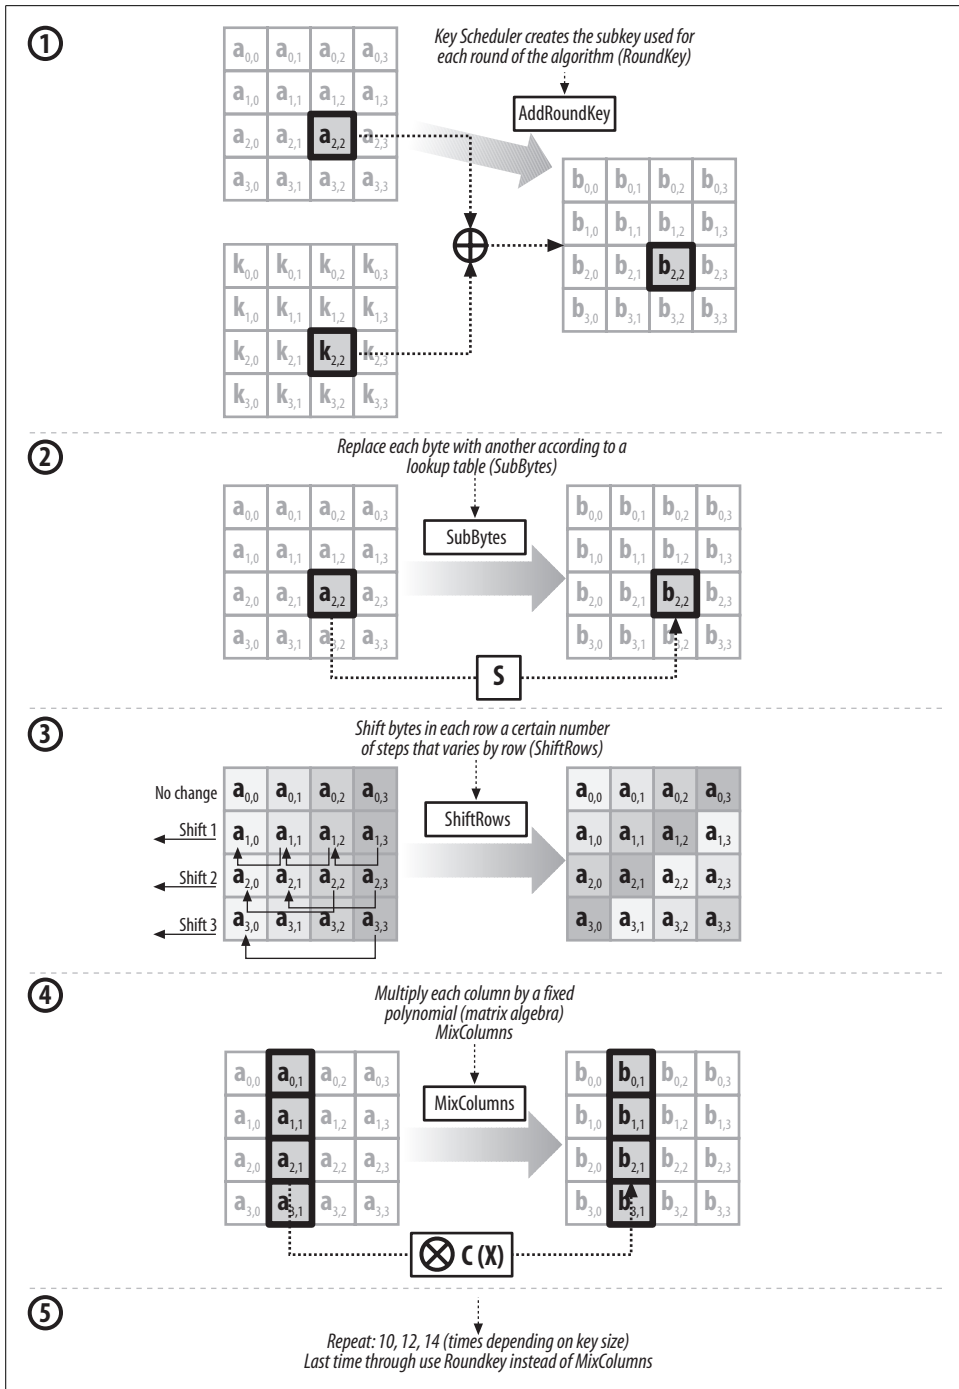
①

Key Scheduler creates the subkey used for each round of the algorithm (RoundKey)

AddRoundKey

| $a_{0,0}$ | $a_{0,1}$ | $a_{0,2}$ | $a_{0,3}$ |
|---|---|---|---|
| $a_{1,0}$ | $a_{1,1}$ | $a_{1,2}$ | $a_{1,3}$ |
| $a_{2,0}$ | $a_{2,1}$ | $a_{2,2}$ | $a_{2,3}$ |
| $a_{3,0}$ | $a_{3,1}$ | $a_{3,2}$ | $a_{3,3}$ |

| $k_{0,0}$ | $k_{0,1}$ | $k_{0,2}$ | $k_{0,3}$ |
|---|---|---|---|
| $k_{1,0}$ | $k_{1,1}$ | $k_{1,2}$ | $k_{1,3}$ |
| $k_{2,0}$ | $k_{2,1}$ | $k_{2,2}$ | $k_{2,3}$ |
| $k_{3,0}$ | $k_{3,1}$ | $k_{3,2}$ | $k_{3,3}$ |

$\oplus$

| $b_{0,0}$ | $b_{0,1}$ | $b_{0,2}$ | $b_{0,3}$ |
|---|---|---|---|
| $b_{1,0}$ | $b_{1,1}$ | $b_{1,2}$ | $b_{1,3}$ |
| $b_{2,0}$ | $b_{2,1}$ | $b_{2,2}$ | $b_{2,3}$ |
| $b_{3,0}$ | $b_{3,1}$ | $b_{3,2}$ | $b_{3,3}$ |

②

Replace each byte with another according to a lookup table (SubBytes)

SubBytes

| $a_{0,0}$ | $a_{0,1}$ | $a_{0,2}$ | $a_{0,3}$ |
|---|---|---|---|
| $a_{1,0}$ | $a_{1,1}$ | $a_{1,2}$ | $a_{1,3}$ |
| $a_{2,0}$ | $a_{2,1}$ | $a_{2,2}$ | $a_{2,3}$ |
| $a_{3,0}$ | $a_{3,1}$ | $a_{3,2}$ | $a_{3,3}$ |

| $b_{0,0}$ | $b_{0,1}$ | $b_{0,2}$ | $b_{0,3}$ |
|---|---|---|---|
| $b_{1,0}$ | $b_{1,1}$ | $b_{1,2}$ | $b_{1,3}$ |
| $b_{2,0}$ | $b_{2,1}$ | $b_{2,2}$ | $b_{2,3}$ |
| $b_{3,0}$ | $b_{3,1}$ | $b_{3,2}$ | $b_{3,3}$ |

S

③

Shift bytes in each row a certain number of steps that varies by row (ShiftRows)

ShiftRows

No change
Shift 1
Shift 2
Shift 3

| $a_{0,0}$ | $a_{0,1}$ | $a_{0,2}$ | $a_{0,3}$ |
|---|---|---|---|
| $a_{1,0}$ | $a_{1,1}$ | $a_{1,2}$ | $a_{1,3}$ |
| $a_{2,0}$ | $a_{2,1}$ | $a_{2,2}$ | $a_{2,3}$ |
| $a_{3,0}$ | $a_{3,1}$ | $a_{3,2}$ | $a_{3,3}$ |

| $a_{0,0}$ | $a_{0,1}$ | $a_{0,2}$ | $a_{0,3}$ |
|---|---|---|---|
| $a_{1,0}$ | $a_{1,1}$ | $a_{1,2}$ | $a_{1,3}$ |
| $a_{2,0}$ | $a_{2,1}$ | $a_{2,2}$ | $a_{2,3}$ |
| $a_{3,0}$ | $a_{3,1}$ | $a_{3,2}$ | $a_{3,3}$ |

④

Multiply each column by a fixed polynomial (matrix algebra) MixColumns

MixColumns

| $a_{0,0}$ | $a_{0,1}$ | $a_{0,2}$ | $a_{0,3}$ |
|---|---|---|---|
| $a_{1,0}$ | $a_{1,1}$ | $a_{1,2}$ | $a_{1,3}$ |
| $a_{2,0}$ | $a_{2,1}$ | $a_{2,2}$ | $a_{2,3}$ |
| $a_{3,0}$ | $a_{3,1}$ | $a_{3,2}$ | $a_{3,3}$ |

| $b_{0,0}$ | $b_{0,1}$ | $b_{0,2}$ | $b_{0,3}$ |
|---|---|---|---|
| $b_{1,0}$ | $b_{1,1}$ | $b_{1,2}$ | $b_{1,3}$ |
| $b_{2,0}$ | $b_{2,1}$ | $b_{2,2}$ | $b_{2,3}$ |
| $b_{3,0}$ | $b_{3,1}$ | $b_{3,2}$ | $b_{3,3}$ |

$\otimes$ C (X)

⑤

Repeat: 10, 12, 14 (times depending on key size)
Last time through use Roundkey instead of MixColumns